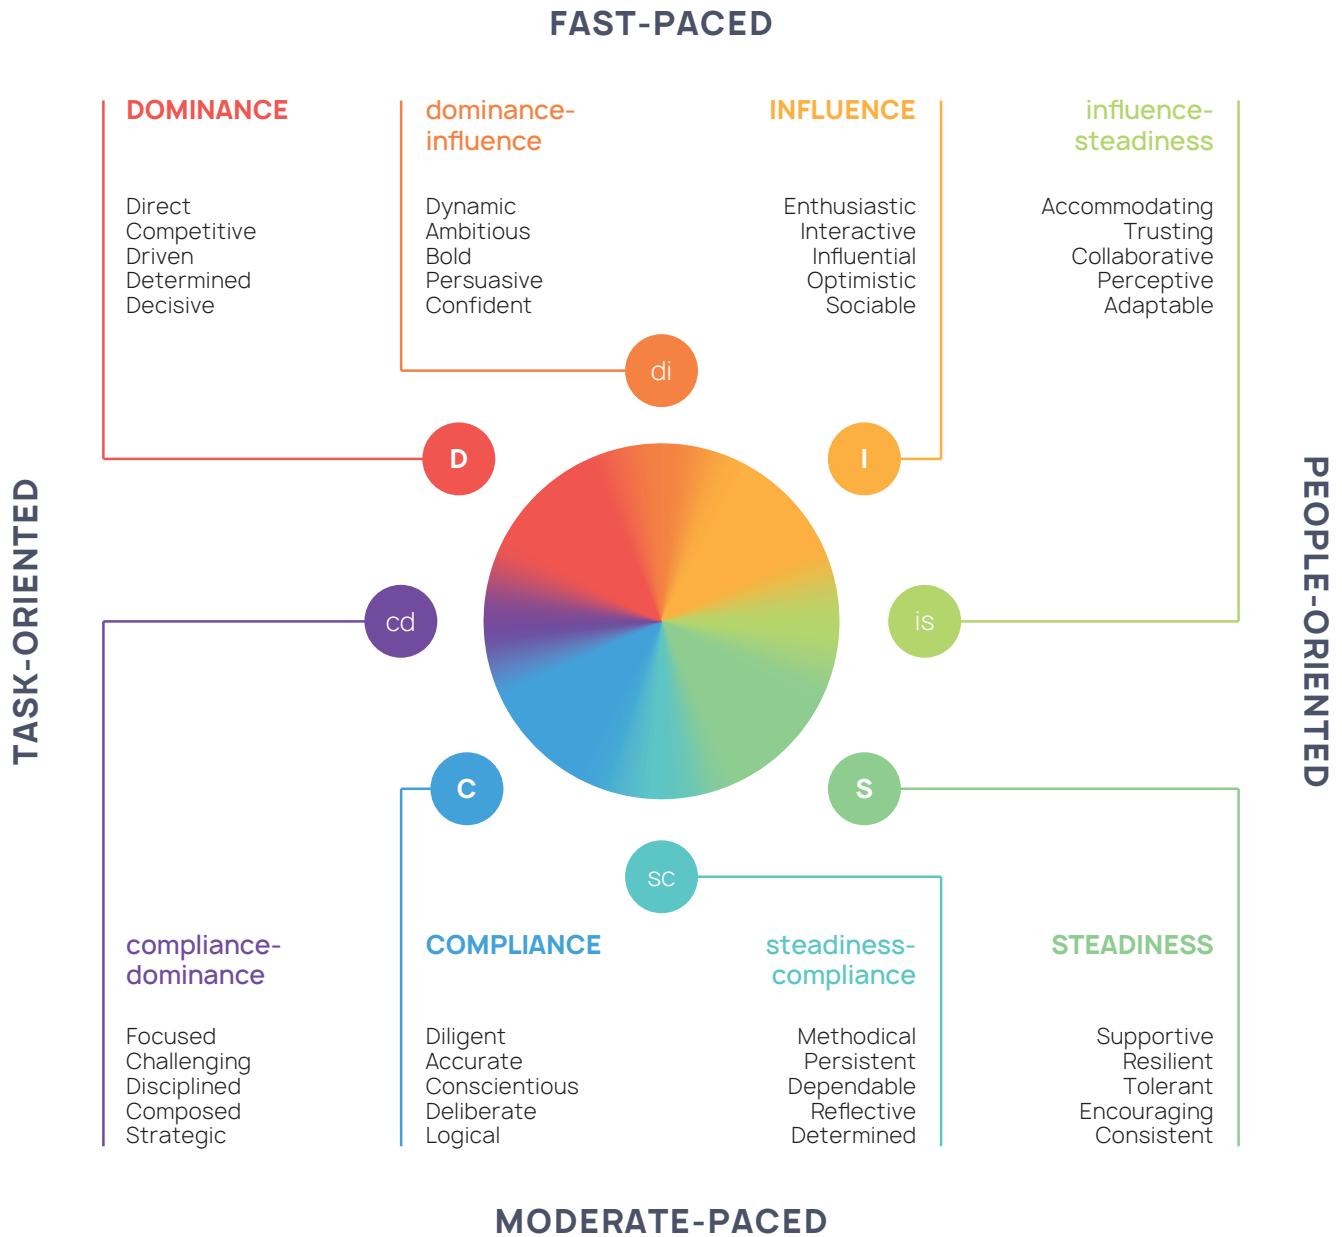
FAST-PACED

DOMINANCE

Direct
Competitive
Driven
Determined
Decisive

dominance-influence

Dynamic
Ambitious
Bold
Persuasive
Confident

INFLUENCE

Enthusiastic
Interactive
Influential
Optimistic
Sociable

influence-steadiness

Accommodating
Trusting
Collaborative
Perceptive
Adaptable

di

D

I

TASK-ORIENTED

cd

is

PEOPLE-ORIENTED

C

S

sc

compliance-dominance

Focused
Challenging
Disciplined
Composed
Strategic

COMPLIANCE

Diligent
Accurate
Conscientious
Deliberate
Logical

steadiness-compliance

Methodical
Persistent
Dependable
Reflective
Determined

STEADINESS

Supportive
Resilient
Tolerant
Encouraging
Consistent

MODERATE-PACED